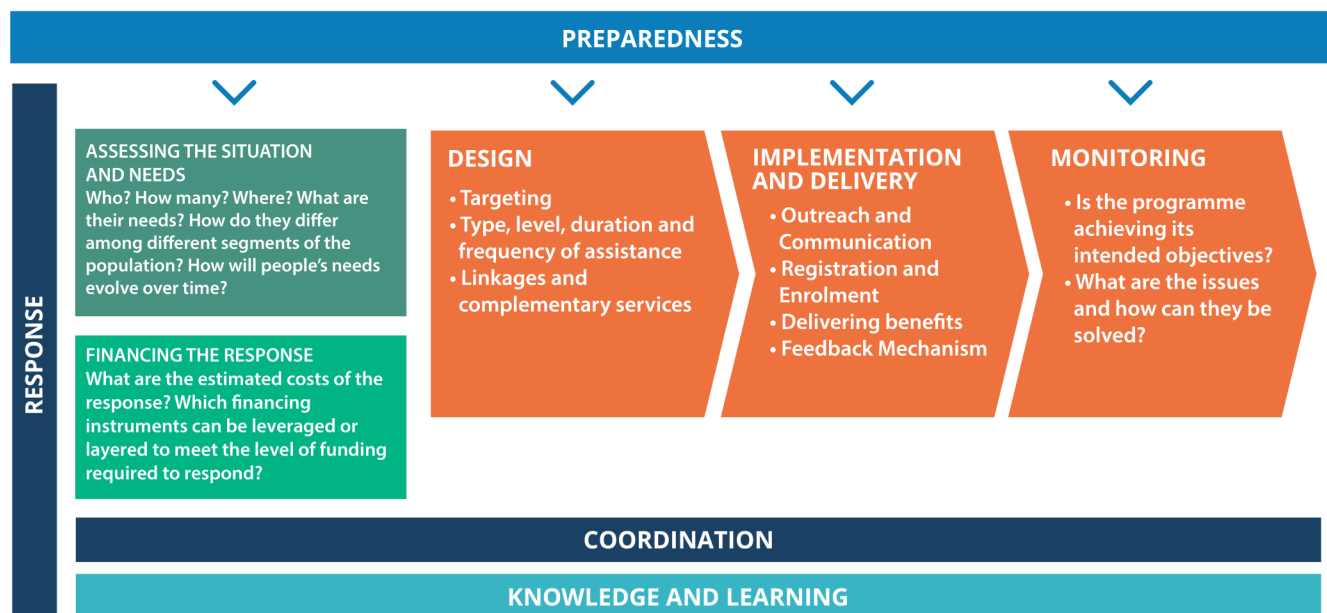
PREPAREDNESS

RESPONSE

ASSESSING THE SITUATION AND NEEDS
Who? How many? Where? What are their needs? How do they differ among different segments of the population? How will people's needs evolve over time?

FINANCING THE RESPONSE
What are the estimated costs of the response? Which financing instruments can be leveraged or layered to meet the level of funding required to respond?

DESIGN
• Targeting
• Type, level, duration and frequency of assistance
• Linkages and complementary services

IMPLEMENTATION AND DELIVERY
• Outreach and Communication
• Registration and Enrolment
• Delivering benefits
• Feedback Mechanism

MONITORING
• Is the programme achieving its intended objectives?
• What are the issues and how can they be solved?

COORDINATION

KNOWLEDGE AND LEARNING